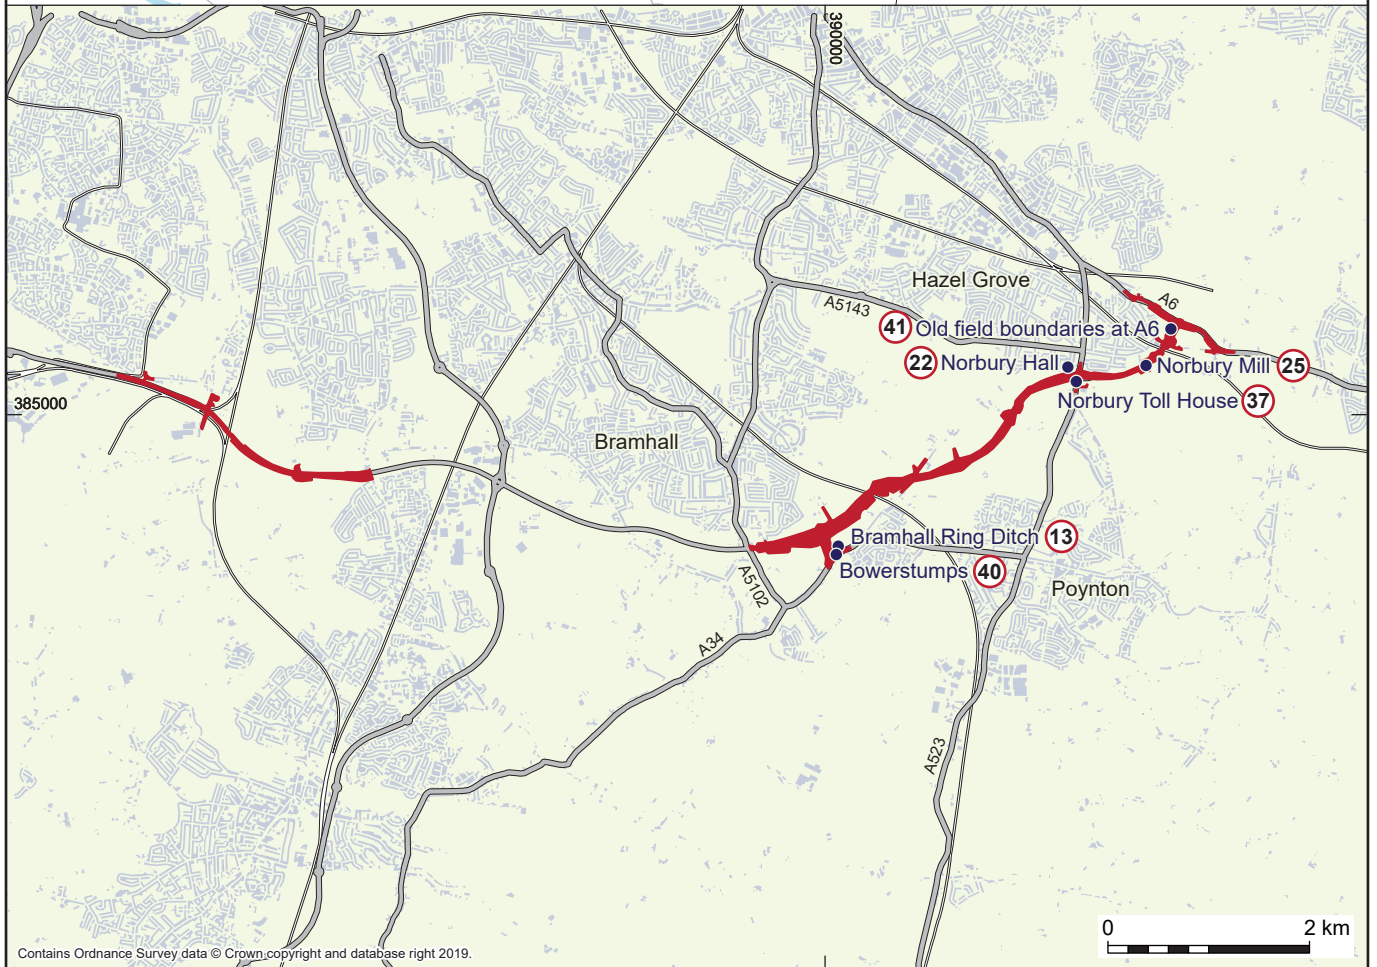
390000

385000

Hazel Grove

A6

A5143

41 Old field boundaries at A6

22 Norbury Hall

Norbury Mill 25

Norbury Toll House 37

Bramhall

Bramhall Ring Ditch 13

Bowerstumps 40

Poynton

A5102

A34

A523

0

2 km

Contains Ordnance Survey data © Crown copyright and database right 2019.